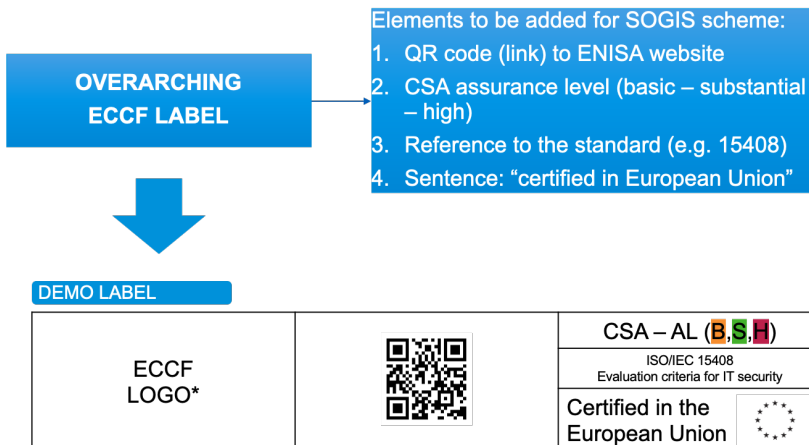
OVERARCHING ECCF LABEL

Elements to be added for SOGIS scheme:
1. QR code (link) to ENISA website
2. CSA assurance level (basic – substantial – high)
3. Reference to the standard (e.g. 15408)
4. Sentence: “certified in European Union”

DEMO LABEL

ECCF LOGO*

CSA – AL (B,S,H)

ISO/IEC 15408
Evaluation criteria for IT security

Certified in the European Union